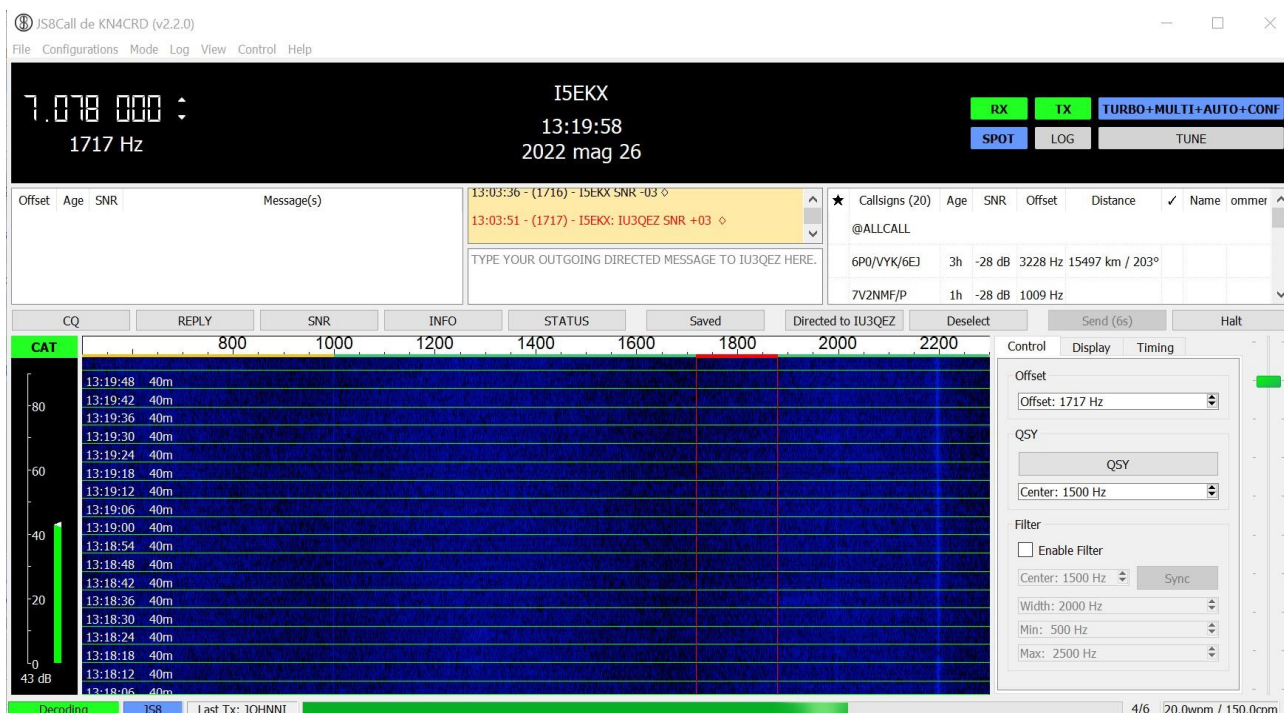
JS8Call de KN4CRD (v2.2.0)

File Configurations Mode Log View Control Help

7.078 000

1717 Hz

I5EKX

13:19:58

2022 mag 26

RX TX TURBO+MULTI+AUTO+CONF

SPOT LOG TUNE

| Offset | Age | SNR | Message(s) |
|---|---|---|---|

13:03:36 - (1716) - I5EKX SNR -03 ◇

13:03:51 - (1717) - I5EKX: IU3QEZ SNR +03 ◇

TYPE YOUR OUTGOING DIRECTED MESSAGE TO IU3QEZ HERE.

| ★ | Callsigns (20) | Age | SNR | Offset | Distance | ✓ | Name | ommer |
|---|---|---|---|---|---|---|---|---|
| | @ALLCALL | | | | | | | |
| | 6P0/VYK/6EJ | 3h | -28 dB | 3228 Hz | 15497 km / 203° | | | |
| | 7V2NMF/P | 1h | -28 dB | 1009 Hz | | | | |

CQ REPLY SNR INFO STATUS Saved Directed to IU3QEZ Deselect Send (6s) Halt

CAT

800 1000 1200 1400 1600 1800 2000 2200

80 60 40 20 0

43 dB

13:19:48 40m
13:19:42 40m
13:19:36 40m
13:19:30 40m
13:19:24 40m
13:19:18 40m
13:19:12 40m
13:19:06 40m
13:19:00 40m
13:18:54 40m
13:18:48 40m
13:18:42 40m
13:18:36 40m
13:18:30 40m
13:18:24 40m
13:18:18 40m
13:18:12 40m
13:18:06 40m

Control Display Timing

Offset

Offset: 1717 Hz

QSY

QSY

Center: 1500 Hz

Filter

Enable Filter

Center: 1500 Hz

Sync

Width: 2000 Hz

Min: 500 Hz

Max: 2500 Hz

Decoding JS8 Last Tx: JOHNNI 4/6 20.0wpm / 150.0cpm